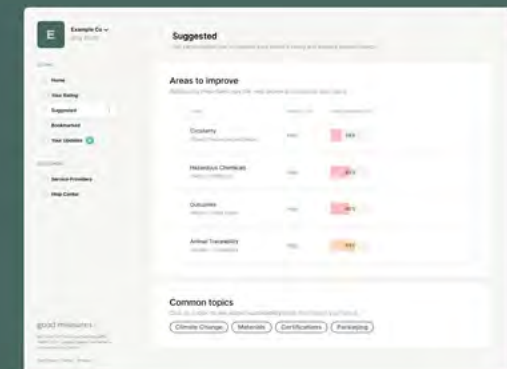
E Example Co ⌄ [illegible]

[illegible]

Home

Your Rating

Suggested

Bookmarked

Your Updates

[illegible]

Service Providers

Help Center

good measures

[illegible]

Suggested

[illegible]

Areas to improve

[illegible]

| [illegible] | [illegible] | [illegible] |
|---|---|---|
| Circularity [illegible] | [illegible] | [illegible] |
| Hazardous Chemicals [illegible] | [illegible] | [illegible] |
| Outcomes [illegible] | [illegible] | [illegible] |
| Animal Traceability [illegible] | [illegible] | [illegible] |

Common topics

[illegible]

Climate Change · Materials · Certifications · Packaging